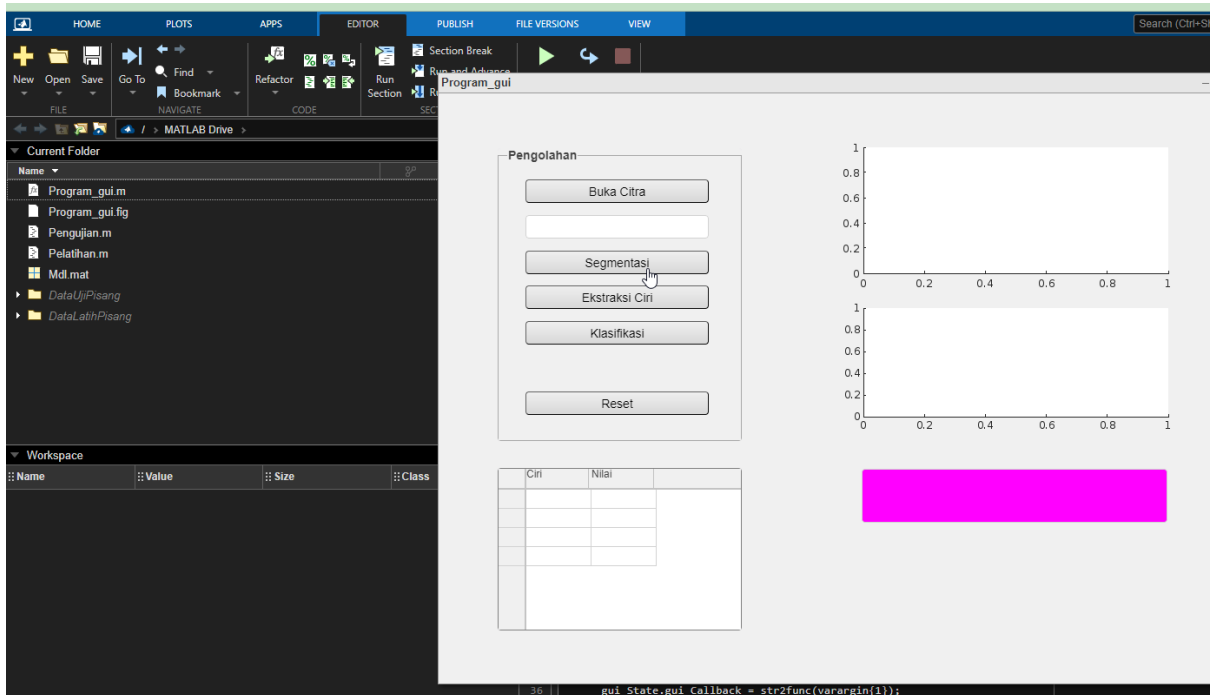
HOME PLOTS APPS EDITOR PUBLISH FILE VERSIONS VIEW

Search (Ctrl+S

New Open Save
FILE
Go To
Find
Bookmark
NAVIGATE
Refactor
CODE
Run Section
Section Break
Run and Advance
SEC

/ > MATLAB Drive >

Current Folder
Name
Program_gui.m
Program_gui.fig
Pengujian.m
Pelatihan.m
Mdl.mat
DataUjiPisang
DataLatihPisang

Workspace
Name
Value
Size
Class

Program_gui

Pengolahan
Buka Citra
Segmentasi
Ekstraksi Ciri
Klasifikasi
Reset

| | Ciri | Nilai |
|---|---|---|
| | | |
| | | |
| | | |
| | | |

1
0.8
0.6
0.4
0.2
0
0 0.2 0.4 0.6 0.8 1

1
0.8
0.6
0.4
0.2
0
0 0.2 0.4 0.6 0.8 1

36 gui_State.gui_Callback = str2func(varargin{1});